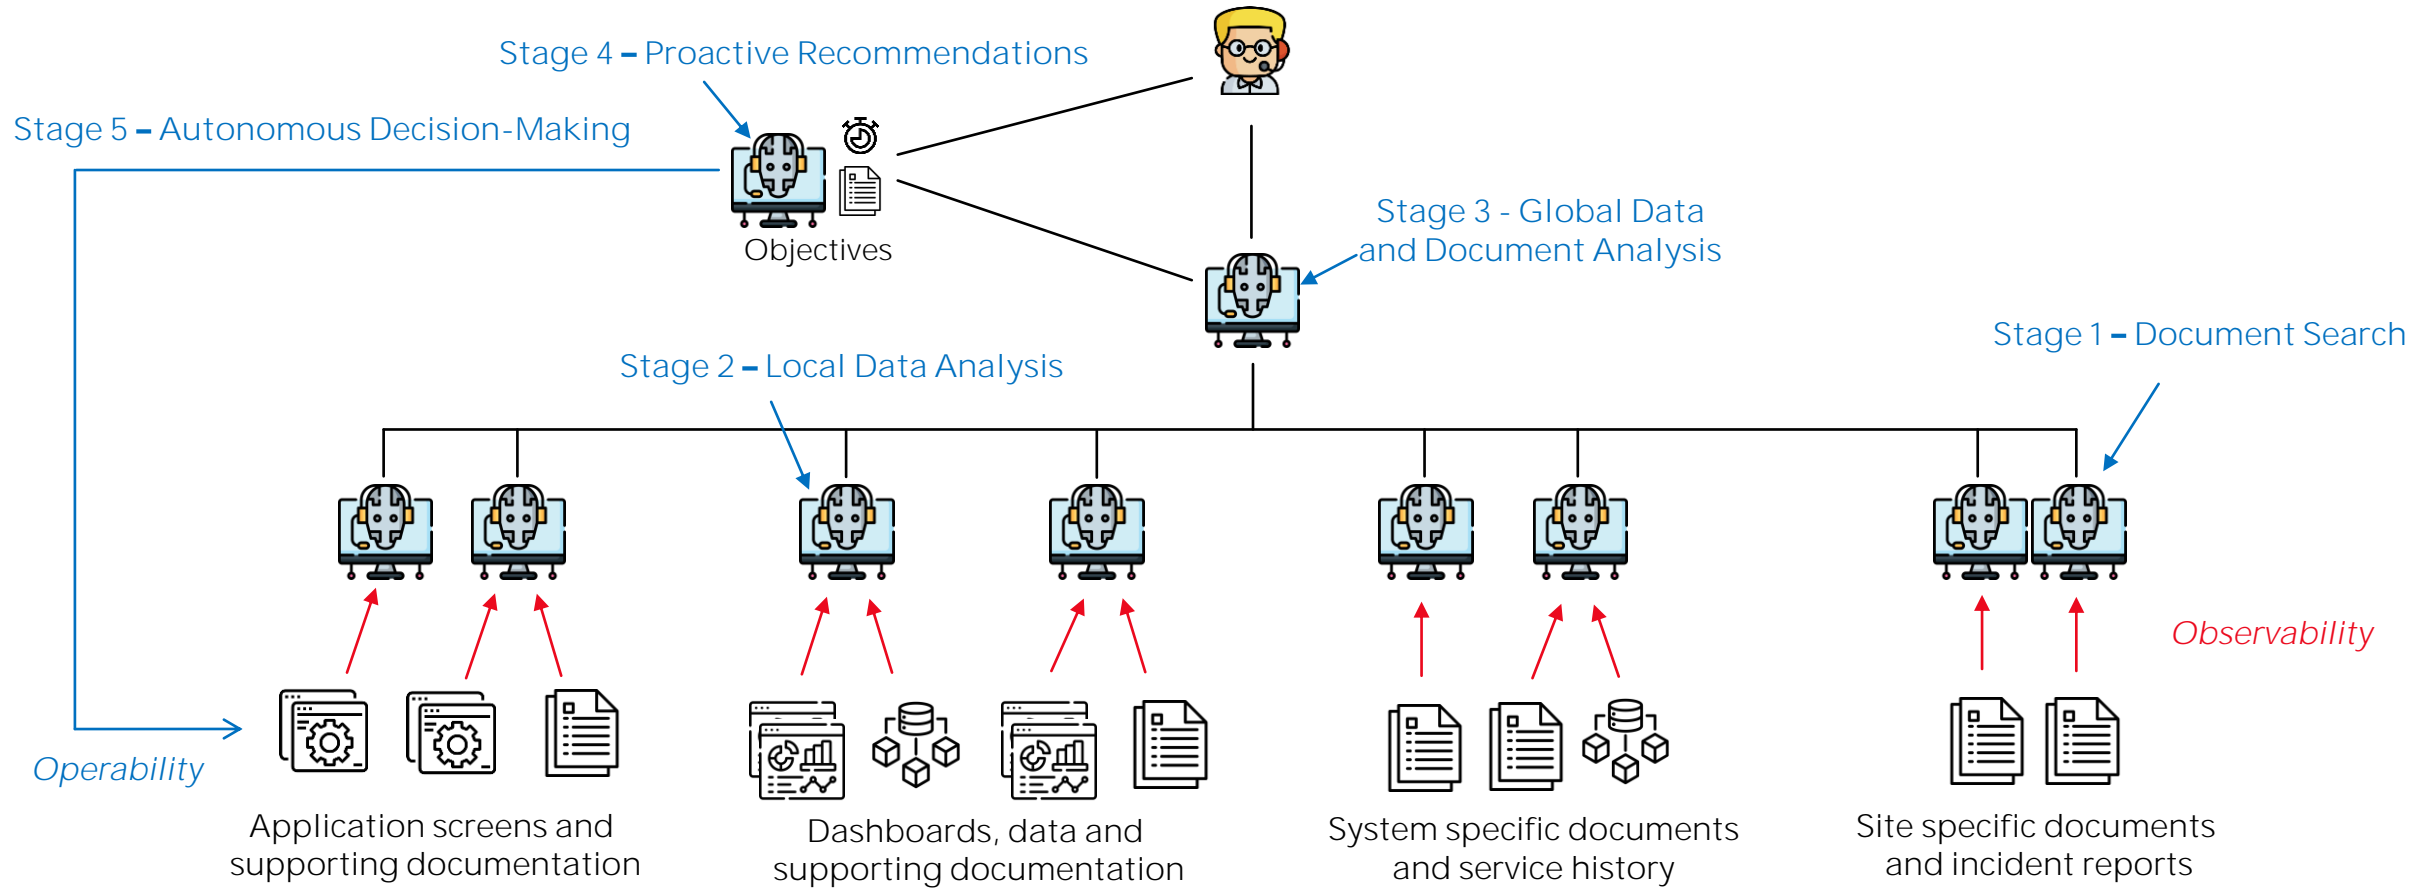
Stage 4 – Proactive Recommendations

Stage 5 – Autonomous Decision-Making

Objectives

Stage 3 - Global Data and Document Analysis

Stage 1 – Document Search

Stage 2 – Local Data Analysis

Observability

Operability

Application screens and supporting documentation

Dashboards, data and supporting documentation

System specific documents and service history

Site specific documents and incident reports